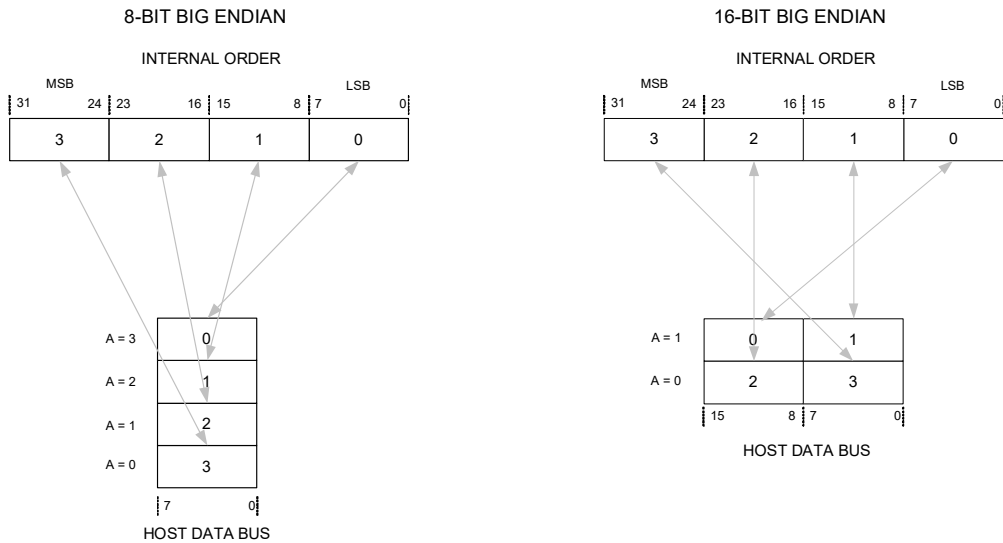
8-BIT BIG ENDIAN

INTERNAL ORDER

MSB

LSB

31 24 23 16 15 8 7 0

| 3 | 2 | 1 | 0 |
|---|---|---|---|

A = 3
A = 2
A = 1
A = 0

| 0 |
|---|
| 1 |
| 2 |
| 3 |

7 0

HOST DATA BUS

16-BIT BIG ENDIAN

INTERNAL ORDER

MSB

LSB

31 24 23 16 15 8 7 0

| 3 | 2 | 1 | 0 |
|---|---|---|---|

A = 1
A = 0

| 0 | 1 |
|---|---|
| 2 | 3 |

15 8 7 0

HOST DATA BUS